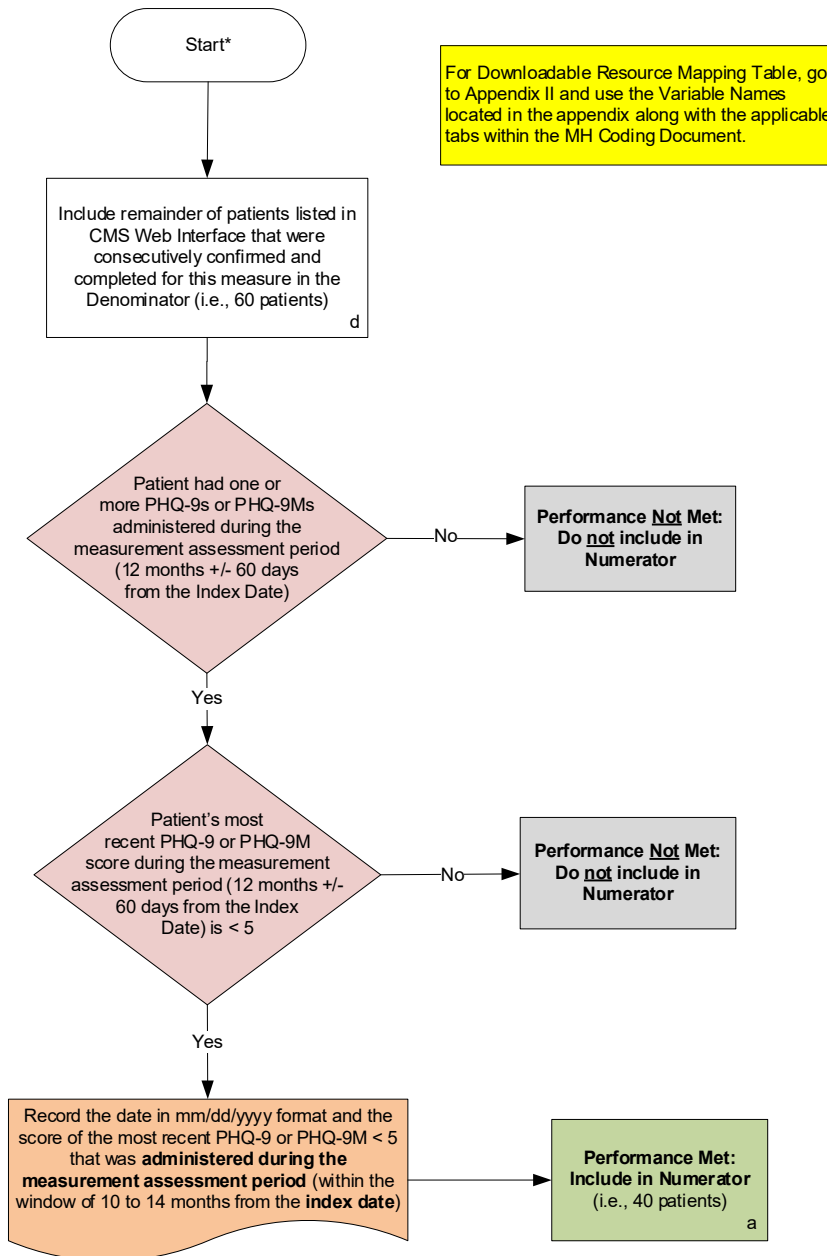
Start*

For Downloadable Resource Mapping Table, go to Appendix II and use the Variable Names located in the appendix along with the applicable tabs within the MH Coding Document.

Include remainder of patients listed in CMS Web Interface that were consecutively confirmed and completed for this measure in the Denominator (i.e., 60 patients)
d

Patient had one or more PHQ-9s or PHQ-9Ms administered during the measurement assessment period (12 months +/- 60 days from the Index Date)

No

Performance Not Met: Do not include in Numerator

Yes

Patient's most recent PHQ-9 or PHQ-9M score during the measurement assessment period (12 months +/- 60 days from the Index Date) is < 5

No

Performance Not Met: Do not include in Numerator

Yes

Record the date in mm/dd/yyyy format and the score of the most recent PHQ-9 or PHQ-9M < 5 that was **administered during the measurement assessment period** (within the window of 10 to 14 months from the **index date**)

Performance Met: Include in Numerator (i.e., 40 patients)
a